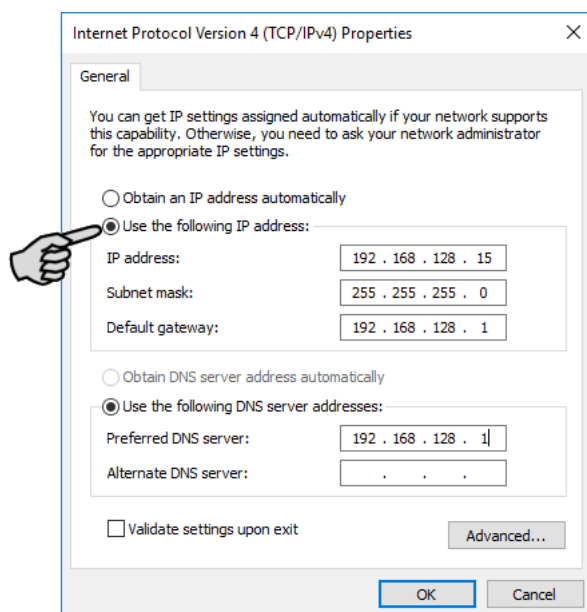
Internet Protocol Version 4 (TCP/IPv4) Properties

General

You can get IP settings assigned automatically if your network supports this capability. Otherwise, you need to ask your network administrator for the appropriate IP settings.

Obtain an IP address automatically

Use the following IP address:

IP address: 192 . 168 . 128 . 15

Subnet mask: 255 . 255 . 255 . 0

Default gateway: 192 . 168 . 128 . 1

Obtain DNS server address automatically

Use the following DNS server addresses:

Preferred DNS server: 192 . 168 . 128 . 1

Alternate DNS server: . . .

Validate settings upon exit

Advanced...

OK

Cancel